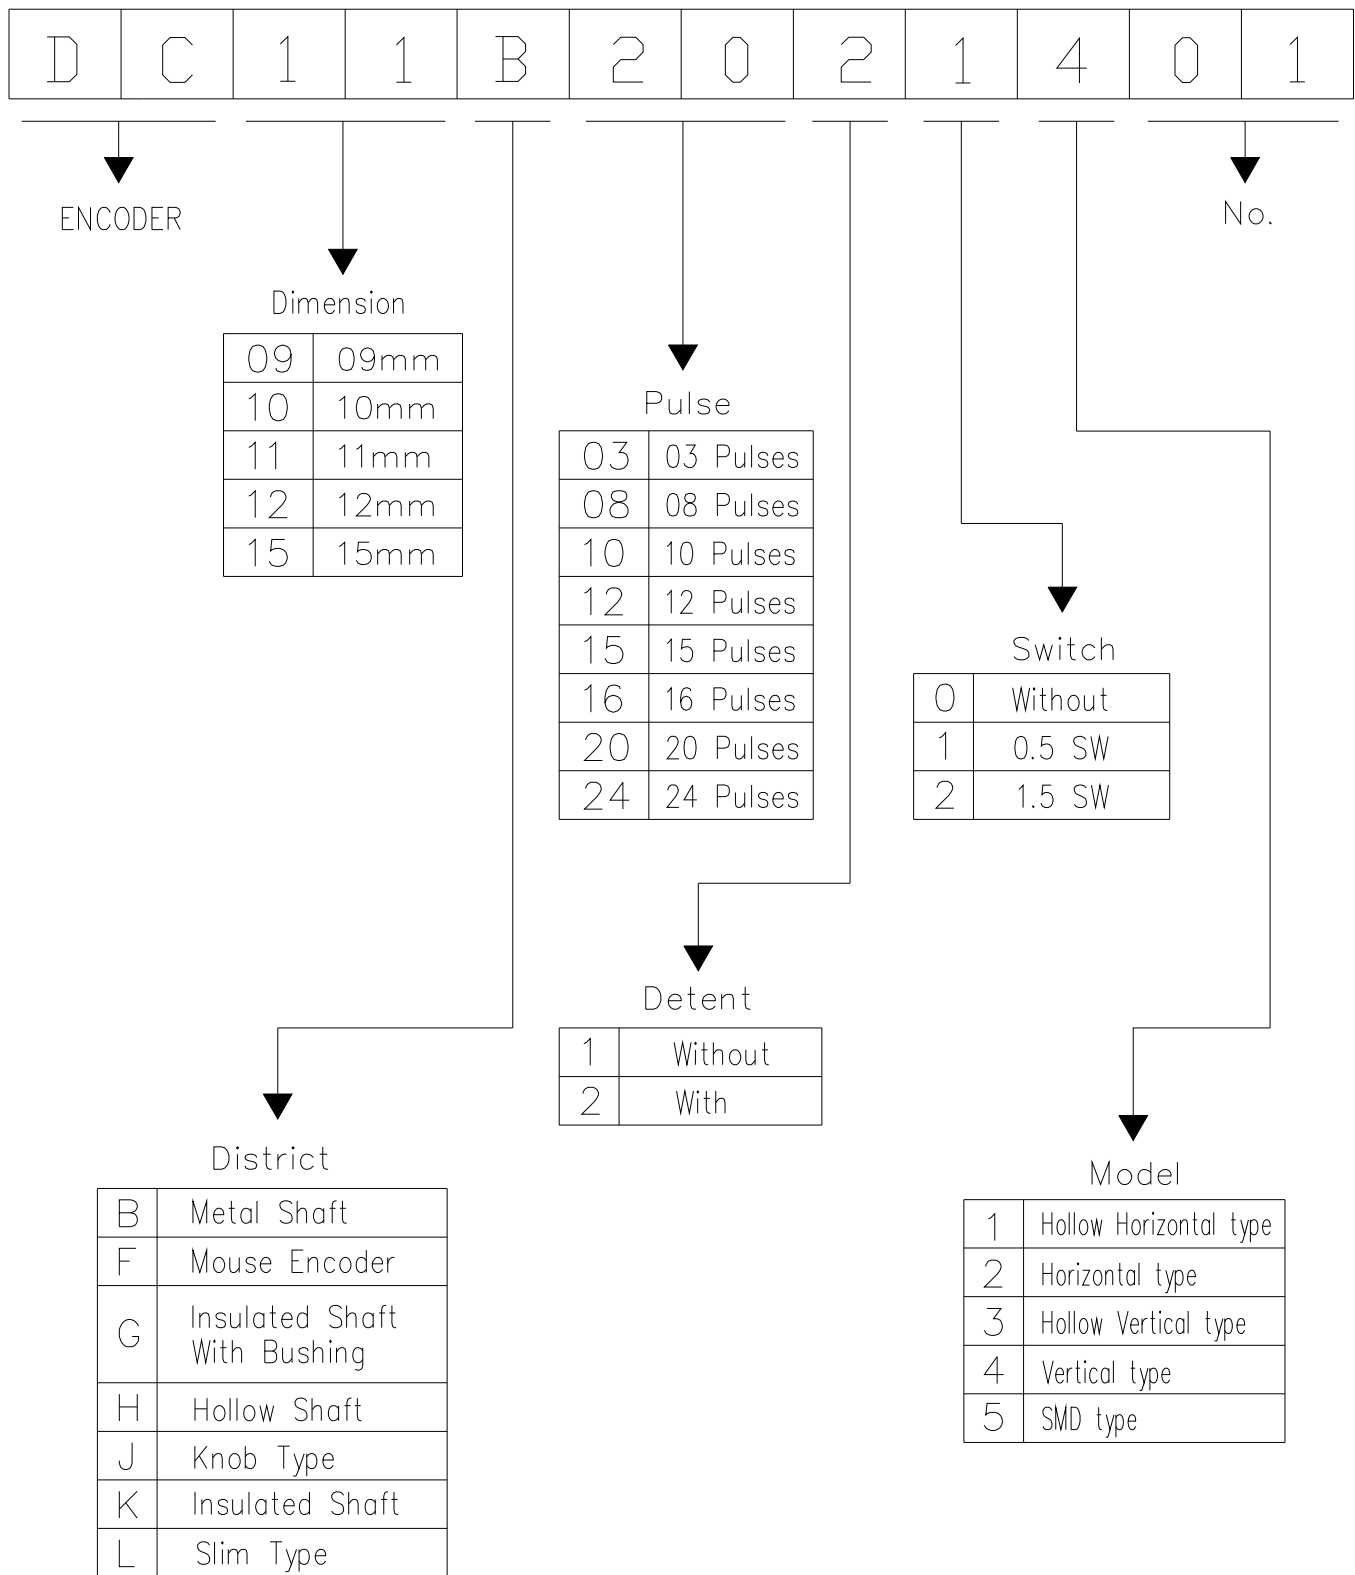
| D | C | 1 | 1 | B | 2 | 0 | 2 | 1 | 4 | 0 | 1 |
|---|---|---|---|---|---|---|---|---|---|---|---|

ENCODER

No.

Dimension

| 09 | 09mm |
|---|---|
| 10 | 10mm |
| 11 | 11mm |
| 12 | 12mm |
| 15 | 15mm |

Pulse

| 03 | 03 Pulses |
|---|---|
| 08 | 08 Pulses |
| 10 | 10 Pulses |
| 12 | 12 Pulses |
| 15 | 15 Pulses |
| 16 | 16 Pulses |
| 20 | 20 Pulses |
| 24 | 24 Pulses |

Switch

| 0 | Without |
|---|---|
| 1 | 0.5 SW |
| 2 | 1.5 SW |

Detent

| 1 | Without |
|---|---|
| 2 | With |

District

| B | Metal Shaft |
|---|---|
| F | Mouse Encoder |
| G | Insulated Shaft With Bushing |
| H | Hollow Shaft |
| J | Knob Type |
| K | Insulated Shaft |
| L | Slim Type |

Model

| 1 | Hollow Horizontal type |
|---|---|
| 2 | Horizontal type |
| 3 | Hollow Vertical type |
| 4 | Vertical type |
| 5 | SMD type |